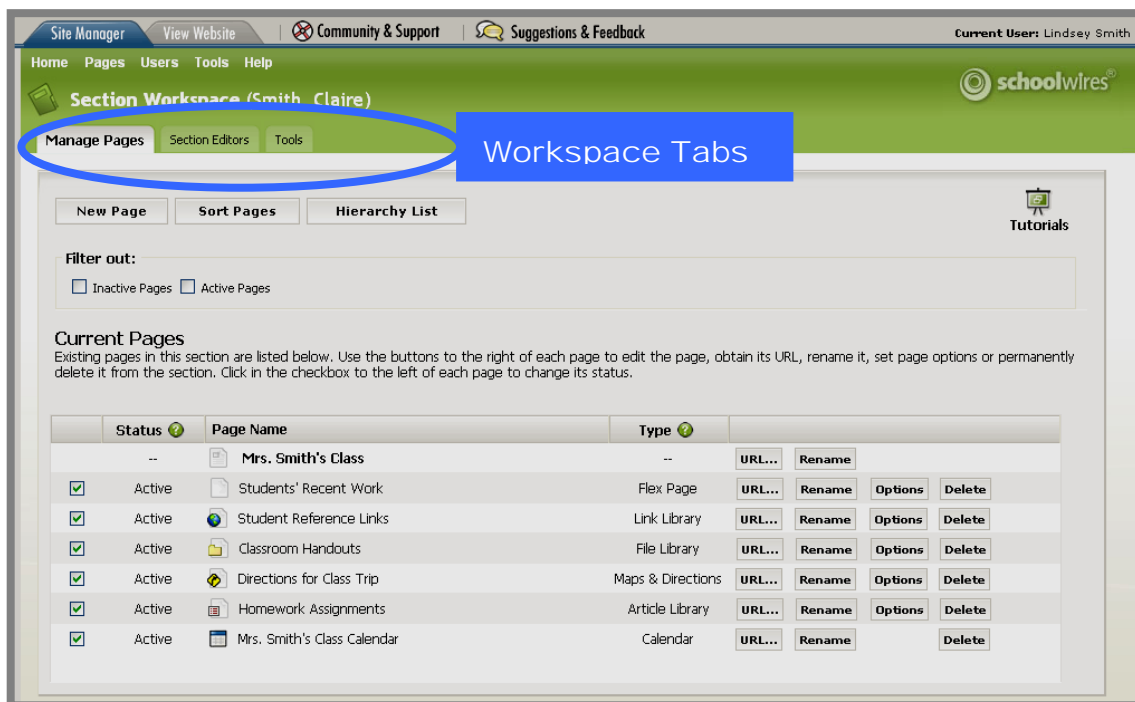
Site Manager View Website | Community & Support | Suggestions & Feedback Current User: Lindsey Smith

Home Pages Users Tools Help

schoolwires®

Section Workspace (Smith, Claire)

Manage Pages Section Editors Tools

Workspace Tabs

New Page Sort Pages Hierarchy List

Tutorials

Filter out:

Inactive Pages Active Pages

Current Pages

Existing pages in this section are listed below. Use the buttons to the right of each page to edit the page, obtain its URL, rename it, set page options or permanently delete it from the section. Click in the checkbox to the left of each page to change its status.

| | Status | Page Name | Type | | | | |
|---|---|---|---|---|---|---|---|
| | -- | Mrs. Smith's Class | -- | URL... | Rename | | |
| ☑ | Active | Students' Recent Work | Flex Page | URL... | Rename | Options | Delete |
| ☑ | Active | Student Reference Links | Link Library | URL... | Rename | Options | Delete |
| ☑ | Active | Classroom Handouts | File Library | URL... | Rename | Options | Delete |
| ☑ | Active | Directions for Class Trip | Maps & Directions | URL... | Rename | Options | Delete |
| ☑ | Active | Homework Assignments | Article Library | URL... | Rename | Options | Delete |
| ☑ | Active | Mrs. Smith's Class Calendar | Calendar | URL... | Rename | | Delete |